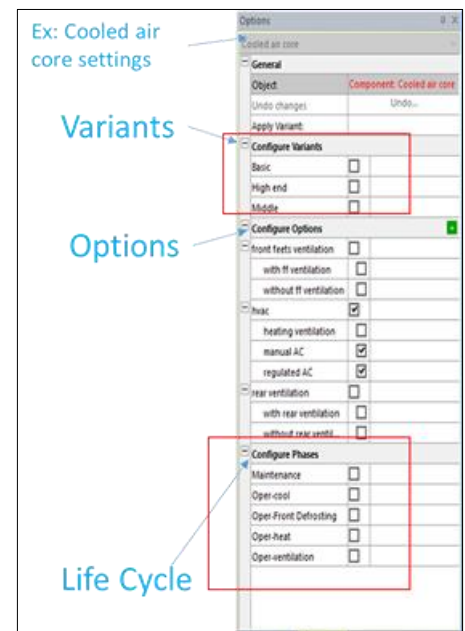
Ex: Cooled air core settings

Variants

Options

Life Cycle

Options

Cooled air core

General

Object: Component: Cooled air core

Undo changes Undo...

Apply Variant:

Configure Variants

Basic

High end

Middle

Configure Options

front feets ventilation

with ff ventilation

without ff ventilation

hvac

heating ventilation

manual AC

regulated AC

rear ventilation

with rear ventilation

without rear ventil...

Configure Phases

Maintenance

Oper-cool

Oper-Front Defrosting

Oper-heat

Oper-ventilation